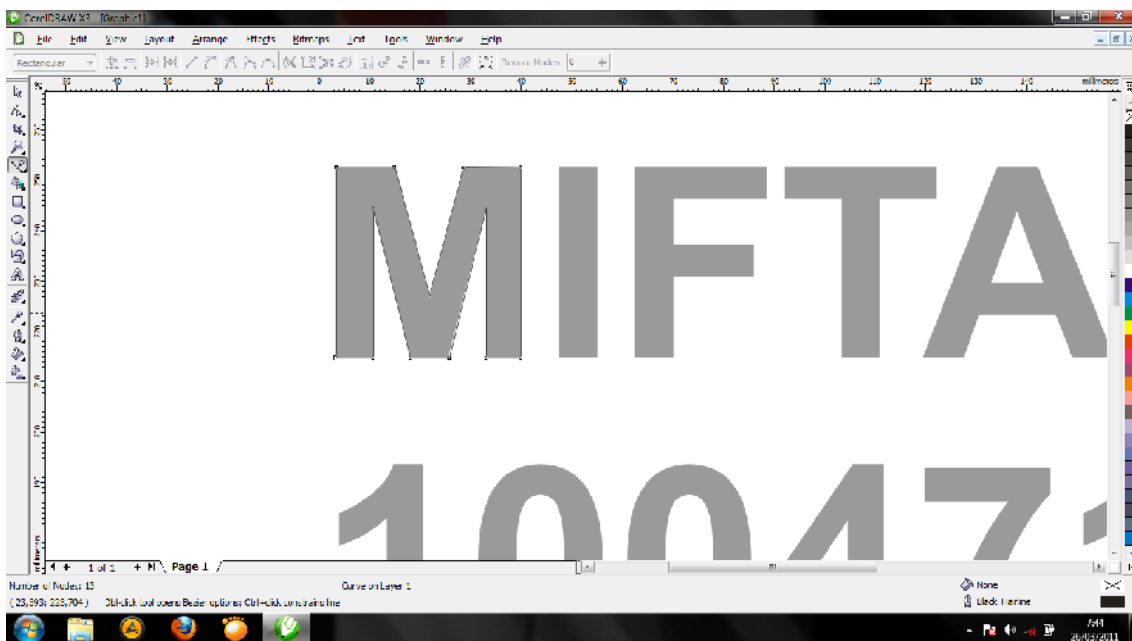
CorelDRAW X3 - [Graphic1]

File Edit View Layout Arrange Effects Bitmaps Text Tools Window Help

Rectangular

millimeters

MIFTA

1 of 1 Page 1

Number of Nodes: 13

Curve on Layer 1

None

Black Hairline

( 23,893; 223,704 )

Ctrl+click tool opens Bezier options; Ctrl+click constrains line

7:44